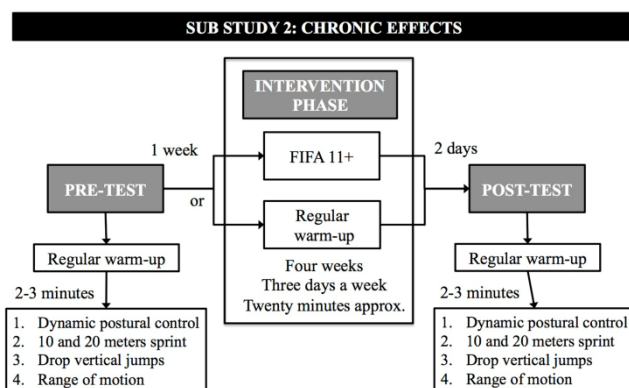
SUB STUDY 2: CHRONIC EFFECTS

INTERVENTION PHASE

1 week

FIFA 11+

2 days

PRE-TEST

or

Regular warm-up

POST-TEST

Regular warm-up

Four weeks
Three days a week
Twenty minutes approx.

Regular warm-up

2-3 minutes

1. Dynamic postural control
2. 10 and 20 meters sprint
3. Drop vertical jumps
4. Range of motion

2-3 minutes

1. Dynamic postural control
2. 10 and 20 meters sprint
3. Drop vertical jumps
4. Range of motion